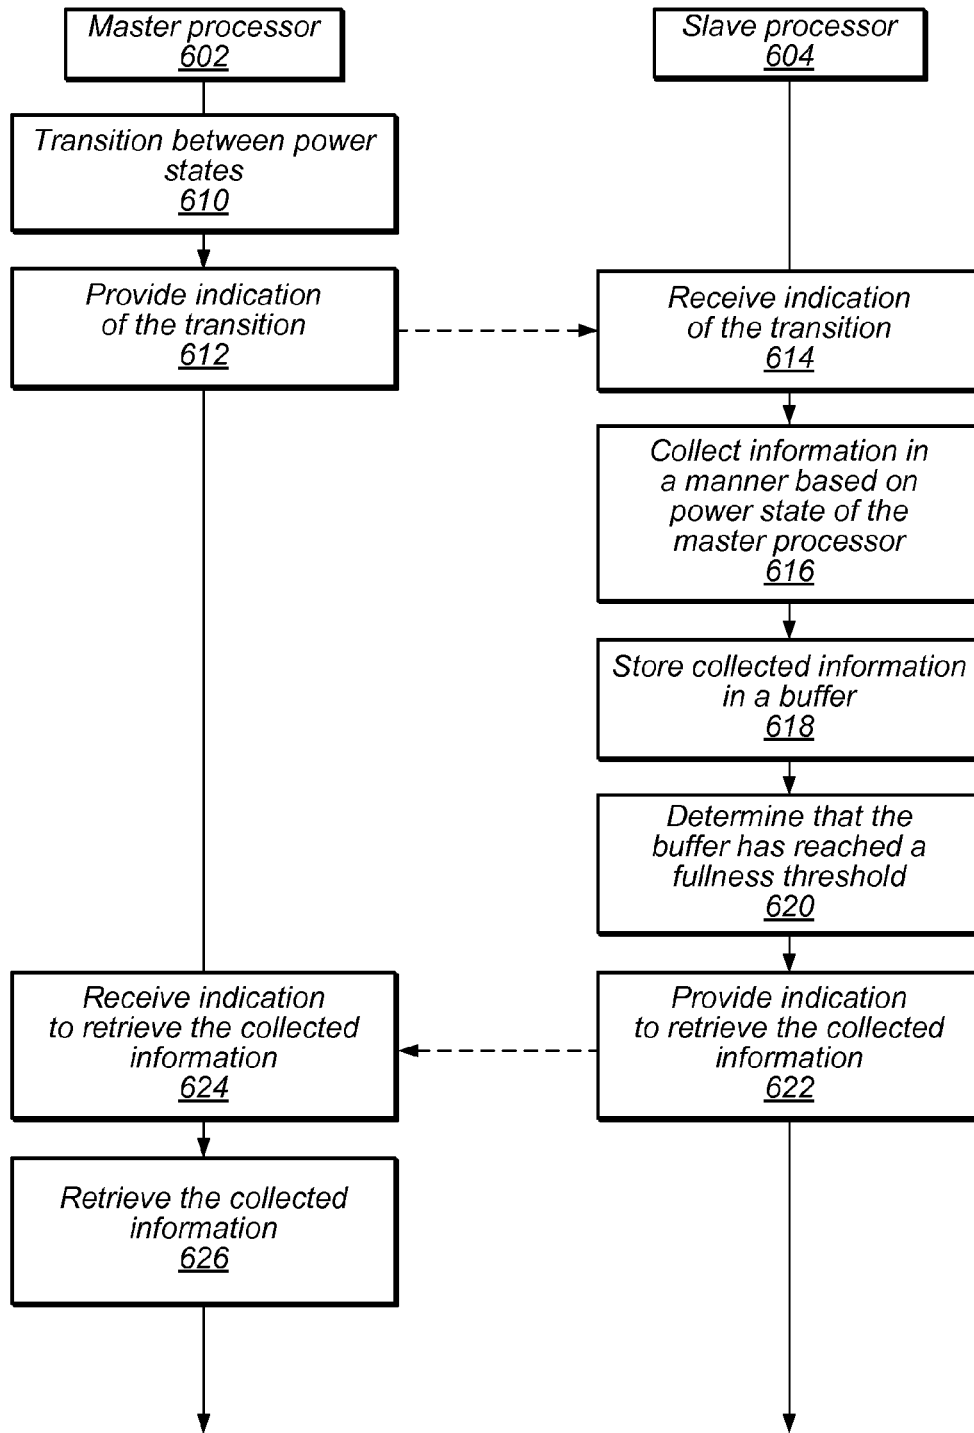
Master processor
602

Slave processor
604

Transition between power states
610

Provide indication of the transition
612

Receive indication of the transition
614

Collect information in a manner based on power state of the master processor
616

Store collected information in a buffer
618

Determine that the buffer has reached a fullness threshold
620

Receive indication to retrieve the collected information
624

Provide indication to retrieve the collected information
622

Retrieve the collected information
626